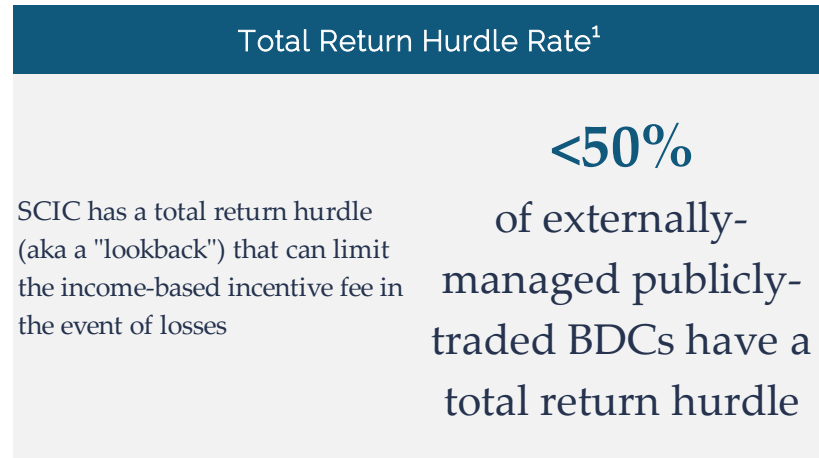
Total Return Hurdle Rate$^1$

SCIC has a total return hurdle (aka a "lookback") that can limit the income-based incentive fee in the event of losses

<50%

of externally-managed publicly-traded BDCs have a total return hurdle